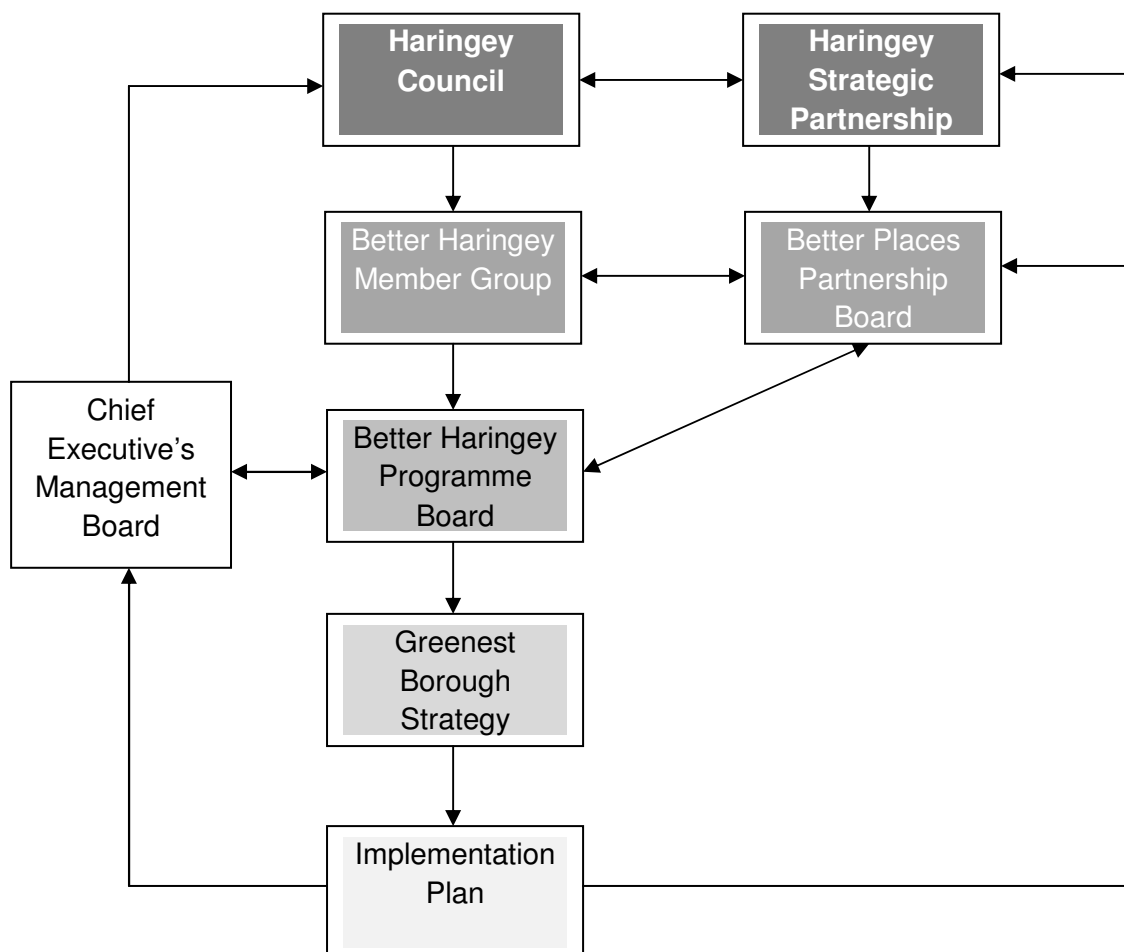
Haringey Council

Haringey Strategic Partnership

Better Haringey Member Group

Better Places Partnership Board

Chief Executive's Management Board

Better Haringey Programme Board

Greenest Borough Strategy

Implementation Plan